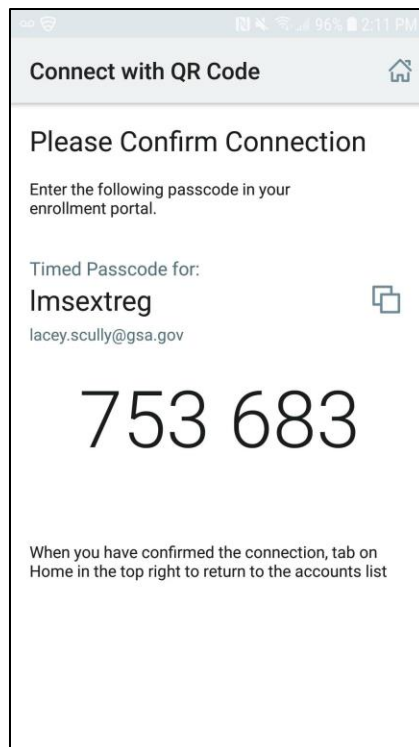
96% 2:11 PM

Connect with QR Code

Please Confirm Connection

Enter the following passcode in your enrollment portal.

Timed Passcode for:
lmsextreg
lacey.scully@gsa.gov

753 683

When you have confirmed the connection, tab on Home in the top right to return to the accounts list